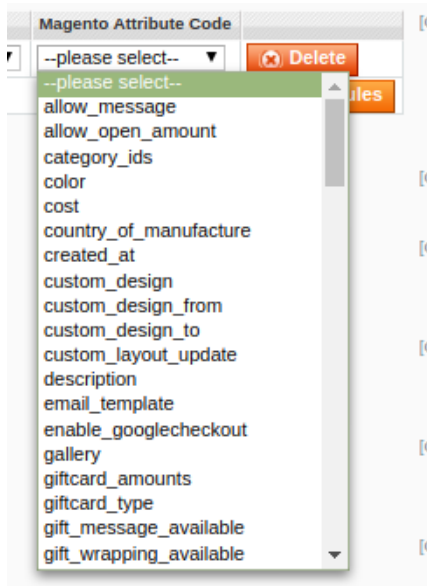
Magento Attribute Code

--please select--

Delete

ules

--please select--
allow_message
allow_open_amount
category_ids
color
cost
country_of_manufacture
created_at
custom_design
custom_design_from
custom_design_to
custom_layout_update
description
email_template
enable_googlecheckout
gallery
giftcard_amounts
giftcard_type
gift_message_available
gift_wrapping_available